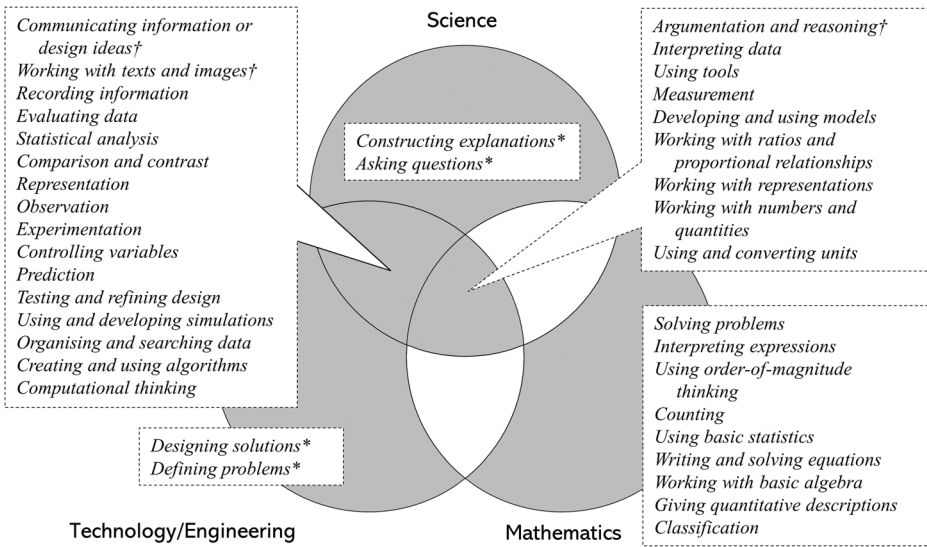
Science

Communicating information or design ideas†
Working with texts and images†
Recording information
Evaluating data
Statistical analysis
Comparison and contrast
Representation
Observation
Experimentation
Controlling variables
Prediction
Testing and refining design
Using and developing simulations
Organising and searching data
Creating and using algorithms
Computational thinking

Constructing explanations*
Asking questions*

Argumentation and reasoning†
Interpreting data
Using tools
Measurement
Developing and using models
Working with ratios and proportional relationships
Working with representations
Working with numbers and quantities
Using and converting units

Solving problems
Interpreting expressions
Using order-of-magnitude thinking
Counting
Using basic statistics
Writing and solving equations
Working with basic algebra
Giving quantitative descriptions
Classification

Designing solutions*
Defining problems*

Technology/Engineering

Mathematics